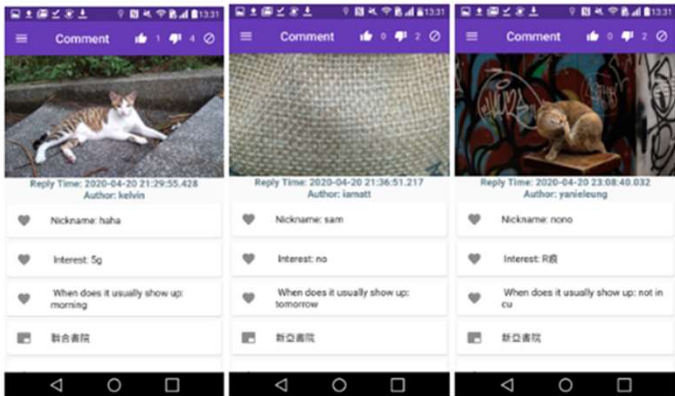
13:31
Comment 1 4
Reply Time: 2020-04-20 21:29:55.428
Author: kelvin
Nickname: haha
Interest: 5g
When does it usually show up: morning
聯合書院

13:31
Comment 0 2
Reply Time: 2020-04-20 21:36:51.217
Author: iamatt
Nickname: sam
Interest: no
When does it usually show up: tomorrow
新亞書院

13:31
Comment 0 2
Reply Time: 2020-04-20 23:08:40.032
Author: yanieleung
Nickname: nono
Interest: R救
When does it usually show up: not in cu
新亞書院